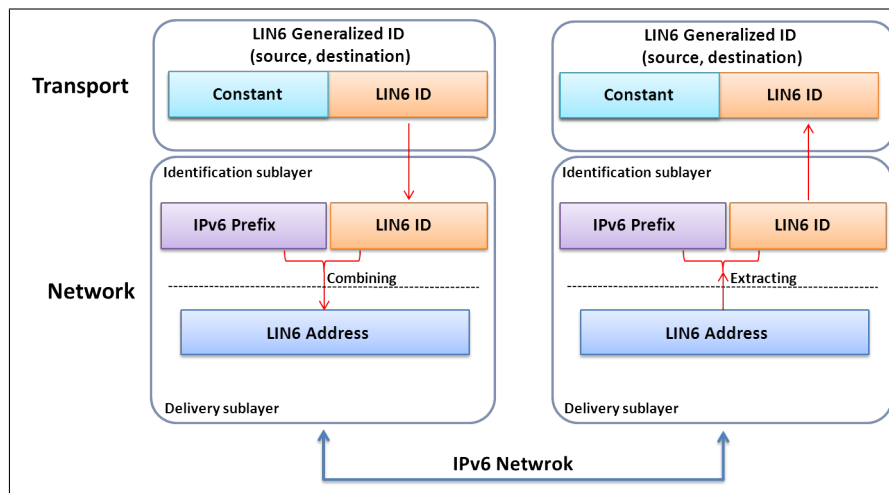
Transport

LIN6 Generalized ID
(source, destination)

Constant

LIN6 ID

Identification sublayer

IPv6 Prefix

LIN6 ID

Combining

Network

LIN6 Address

Delivery sublayer

LIN6 Generalized ID
(source, destination)

Constant

LIN6 ID

Identification sublayer

IPv6 Prefix

LIN6 ID

Extracting

LIN6 Address

Delivery sublayer

IPv6 Netwrok